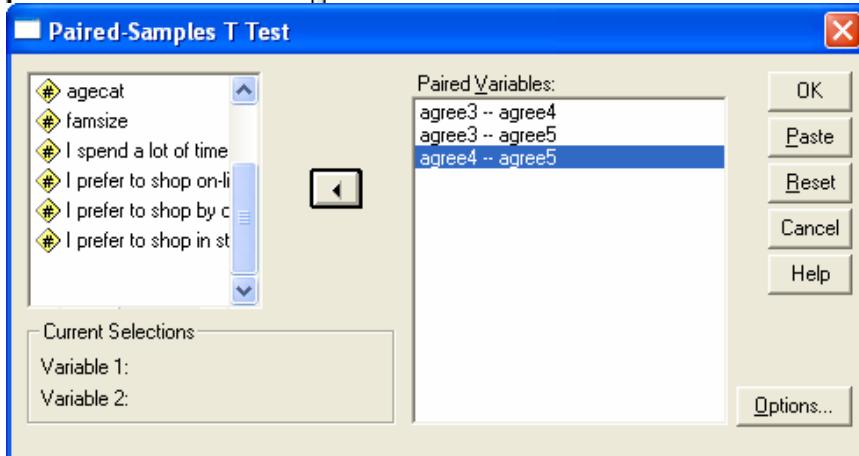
Paired-Samples T Test

agecat
famsize
I spend a lot of time
I prefer to shop on-li
I prefer to shop by c
I prefer to shop in st

Current Selections
Variable 1:
Variable 2:

Paired Variables:
agree3 -- agree4
agree3 -- agree5
agree4 -- agree5

OK
Paste
Reset
Cancel
Help
Options...